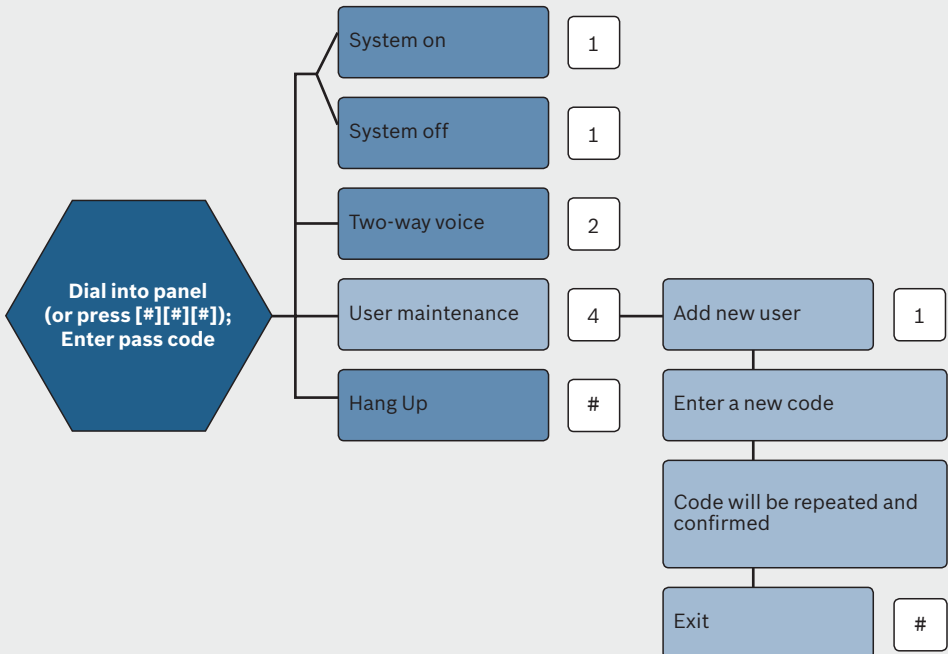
Dial into panel
(or press [#][#][#]);
Enter pass code

System on

1

System off

1

Two-way voice

2

User maintenance

4

Add new user

1

Enter a new code

Code will be repeated and confirmed

Exit

#

Hang Up

#